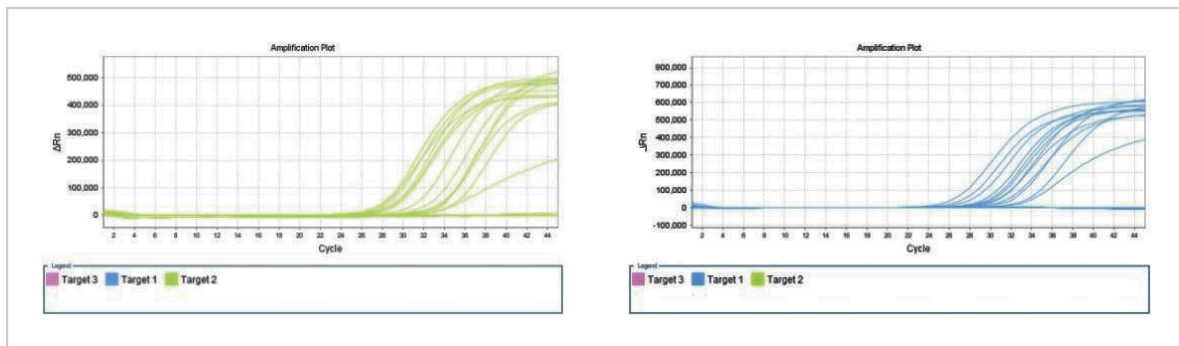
Amplification Plot

600,000
500,000
400,000
300,000
200,000
100,000
0

ΔRn

2 4 6 8 10 12 14 16 18 20 22 24 26 28 30 32 34 36 38 40 42 44

Cycle

Legend

Target 3 Target 1 Target 2

Amplification Plot

800,000
700,000
600,000
500,000
400,000
300,000
200,000
100,000
0
-100,000

ΔRn

2 4 6 8 10 12 14 16 18 20 22 24 26 28 30 32 34 36 38 40 42 44

Cycle

Legend

Target 3 Target 1 Target 2